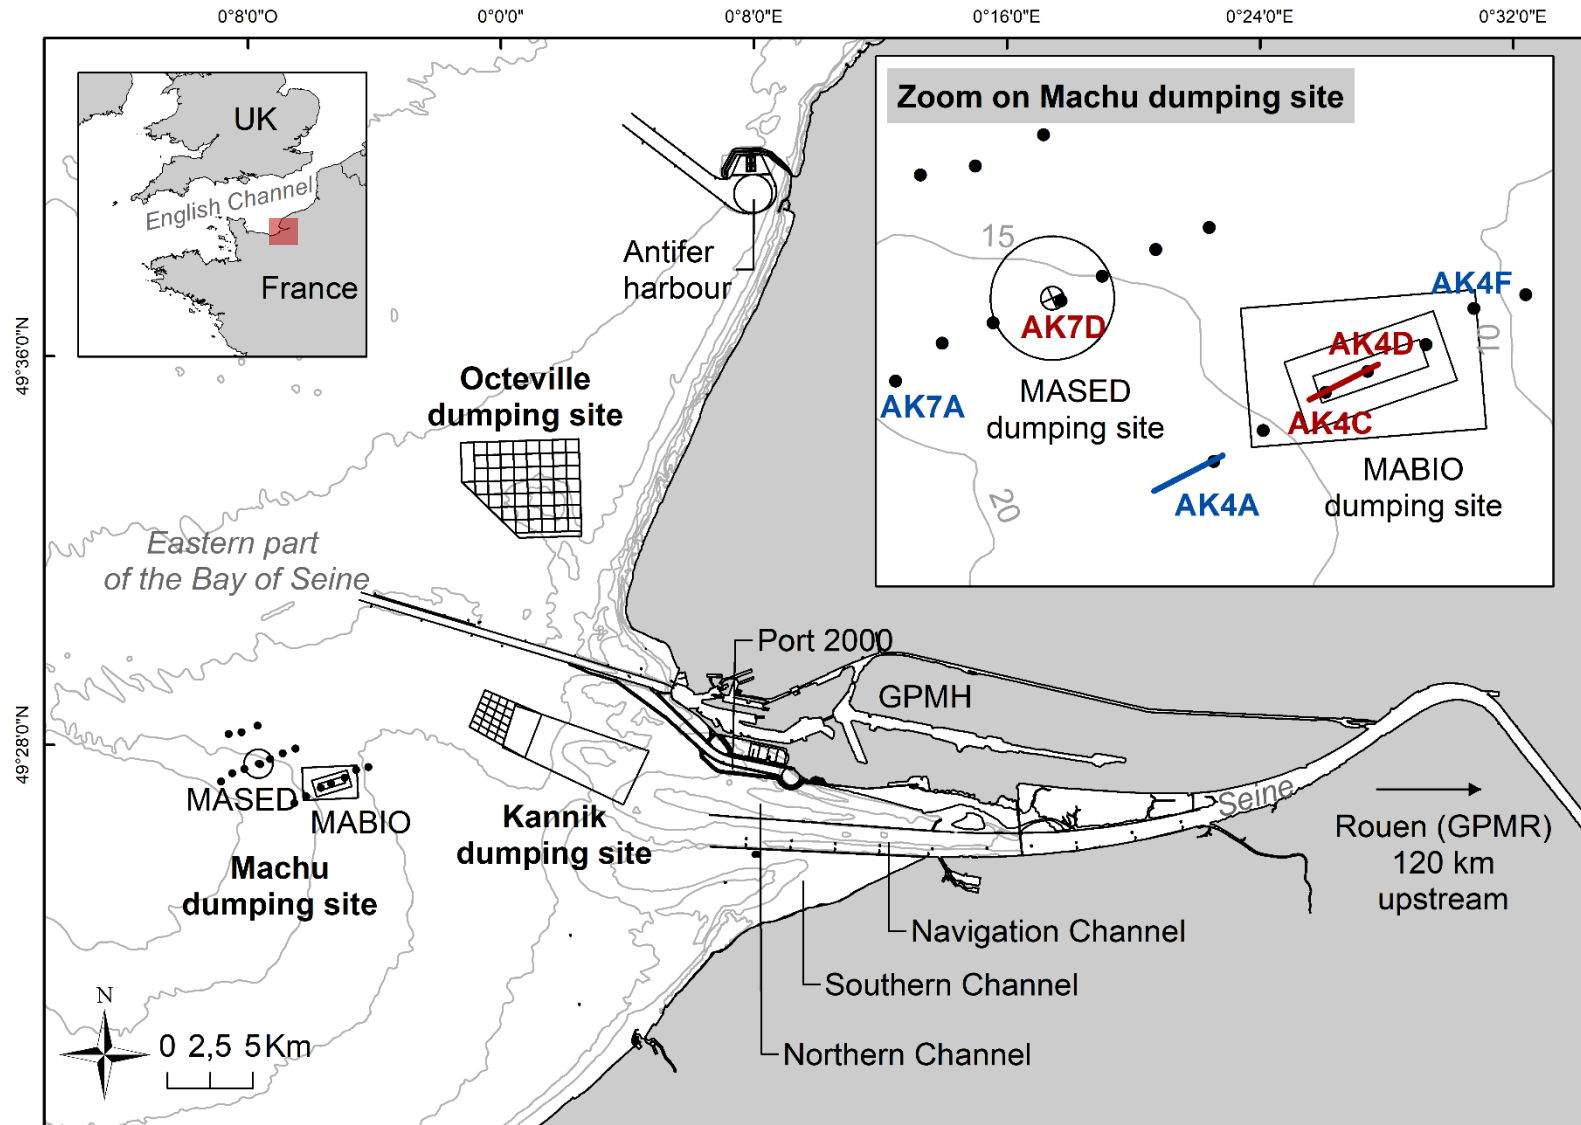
0°8'0"O
0°0'0"
0°8'0"E
0°16'0"E
0°24'0"E
0°32'0"E

49°36'0"N
49°28'0"N

UK
English Channel
France

Antifer harbour

Zoom on Machu dumping site
15
AK7D
AK7A
MASED dumping site
AK4F
AK4D
AK4C
10
AK4A
20
MABIO dumping site

Octeville dumping site

Eastern part of the Bay of Seine

Port 2000
GPMH

MASED
MABIO
Machu dumping site

Kannik dumping site

Seine

Rouen (GPMR) 120 km upstream

Navigation Channel
Southern Channel
Northern Channel

N
0 2,5 5Km